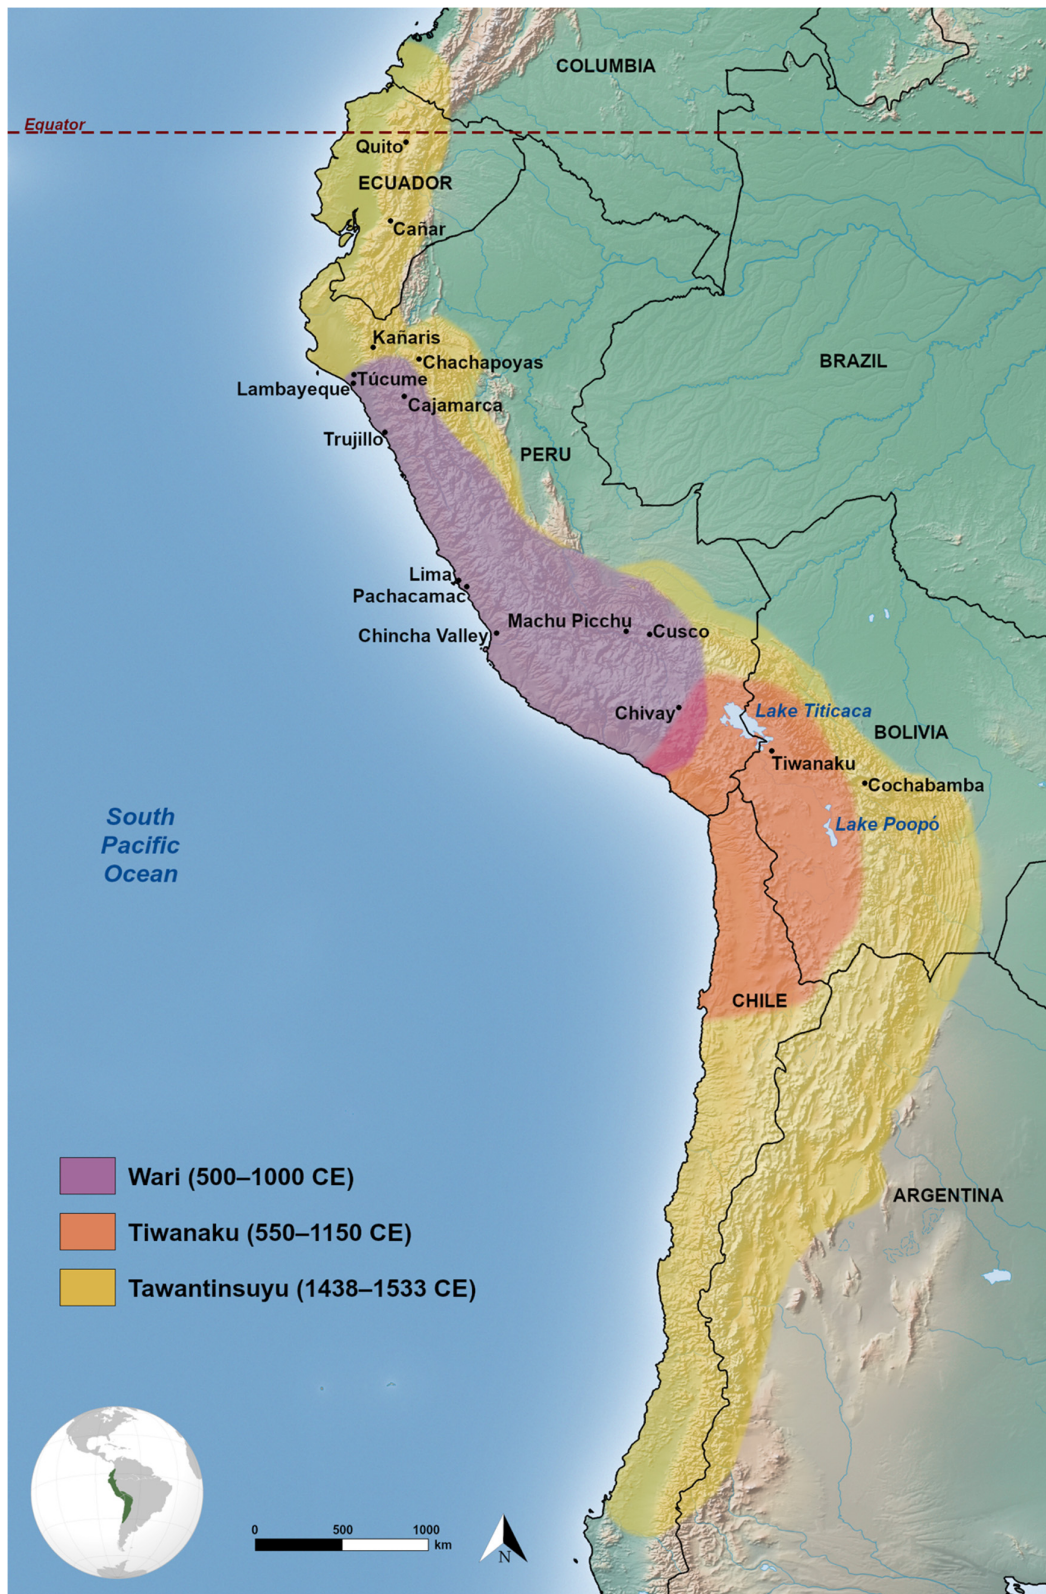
COLUMBIA

Equator

Quito

ECUADOR

Cañar

Kañaris

Chachapoyas

BRAZIL

Túcume

Lambayeque

Cajamarca

Trujillo

PERU

Lima

Pachacamac

Machu Picchu

Cusco

Chincha Valley

Chivay

Lake Titicaca

BOLIVIA

Tiwanaku

Cochabamba

Lake Poopó

South Pacific Ocean

CHILE

Wari (500–1000 CE)

Tiwanaku (550–1150 CE)

Tawantinsuyu (1438–1533 CE)

ARGENTINA

0 500 1000 km

N